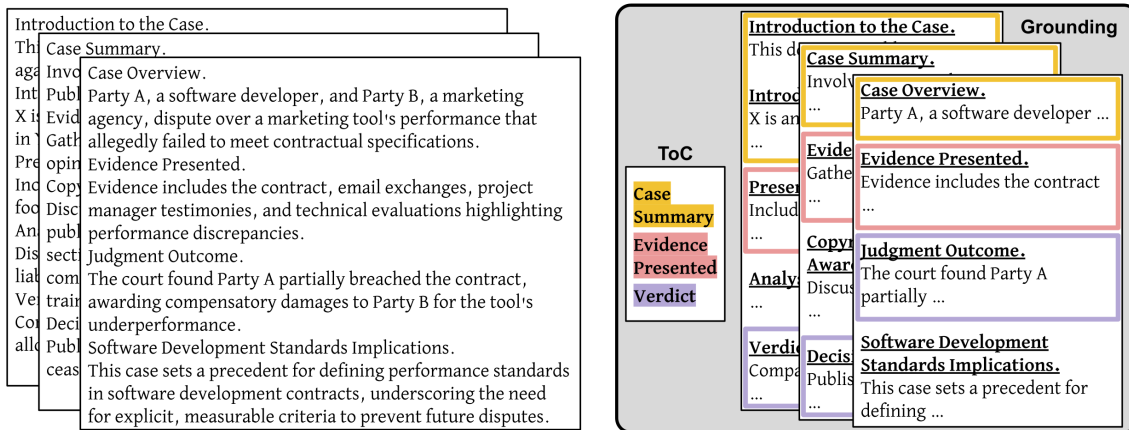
Introduction to the Case.
Thi
aga
Int
X is
in V
Pre
Inc
foo
An
Dis
liab
Ver
Cor
allo

Case Summary.
Invo
Publ
Evid
Gath
opin
Copy
Disc
publ
secti
com
train
Deci
Publ
ceas

Case Overview.
Party A, a software developer, and Party B, a marketing agency, dispute over a marketing tool's performance that allegedly failed to meet contractual specifications.
Evidence Presented.
Evidence includes the contract, email exchanges, project manager testimonies, and technical evaluations highlighting performance discrepancies.
Judgment Outcome.
The court found Party A partially breached the contract, awarding compensatory damages to Party B for the tool's underperformance.
Software Development Standards Implications.
This case sets a precedent for defining performance standards in software development contracts, underscoring the need for explicit, measurable criteria to prevent future disputes.

ToC
Case Summary
Evidence Presented
Verdict

Grounding

Introduction to the Case.
This de
...
Introd
X is an
...
Presen
Includ
...
Analy
...
Verdic
Compa
...

Case Summary.
Involv
...
Evide
Gathe
...
Copyr
Awar
Discus
...
Decis
Publis
...

Case Overview.
Party A, a software developer ...
Evidence Presented.
Evidence includes the contract
...
Judgment Outcome.
The court found Party A partially ...
Software Development Standards Implications.
This case sets a precedent for defining ...